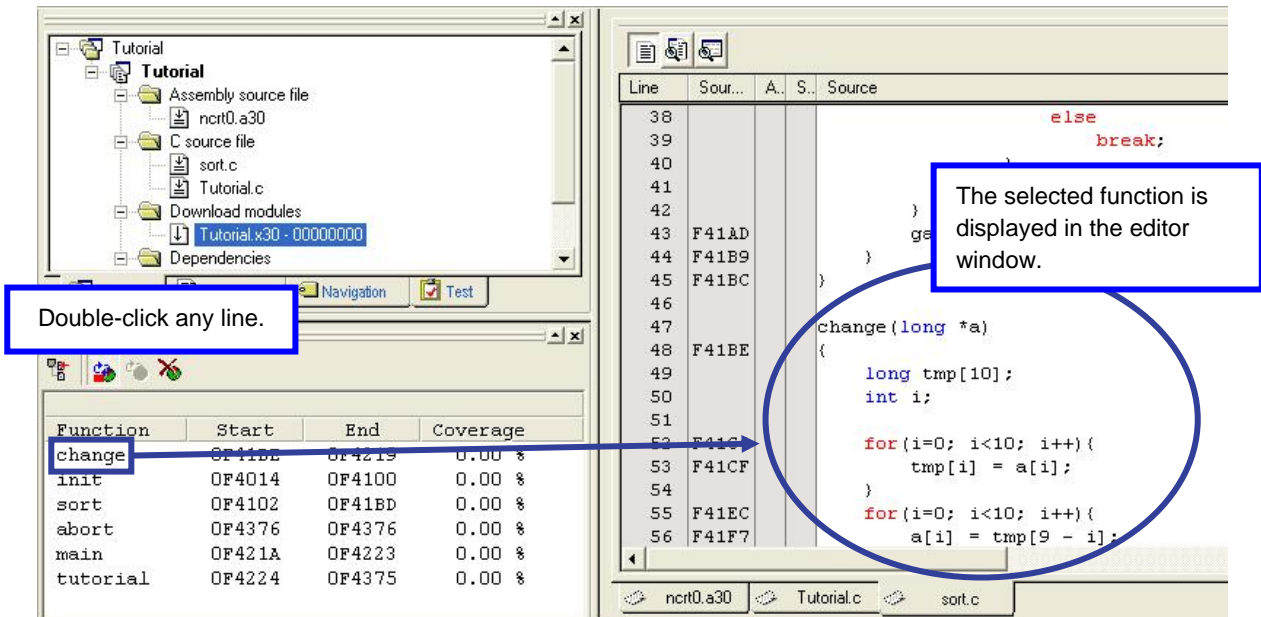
Tutorial
Tutorial
Assembly source file
ncrt0.a30
C source file
sort.c
Tutorial.c
Download modules
Tutorial.x30 - 00000000
Dependencies

Navigation
Test

Double-click any line.

| Function | Start | End | Coverage |
|---|---|---|---|
| change | 0F41BE | 0F4219 | 0.00 % |
| init | 0F4014 | 0F4100 | 0.00 % |
| sort | 0F4102 | 0F41BD | 0.00 % |
| abort | 0F4376 | 0F4376 | 0.00 % |
| main | 0F421A | 0F4223 | 0.00 % |
| tutorial | 0F4224 | 0F4375 | 0.00 % |

| Line | Sour... | A.. | S.. | Source |
|---|---|---|---|---|
| 38 | | | | else |
| 39 | | | | break; |
| 40 | | | | } |
| 41 | | | | |
| 42 | | | | } |
| 43 | F41AD | | | ga |
| 44 | F41B9 | | | } |
| 45 | F41BC | | | } |
| 46 | | | | |
| 47 | | | | change(long *a) |
| 48 | F41BE | | | { |
| 49 | | | | long tmp[10]; |
| 50 | | | | int i; |
| 51 | | | | |
| 52 | F41C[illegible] | | | for(i=0; i<10; i++){ |
| 53 | F41CF | | | tmp[i] = a[i]; |
| 54 | | | | } |
| 55 | F41EC | | | for(i=0; i<10; i++){ |
| 56 | F41F7 | | | a[i] = tmp[9 - i]; |

The selected function is displayed in the editor window.

ncrt0.a30
Tutorial.c
sort.c